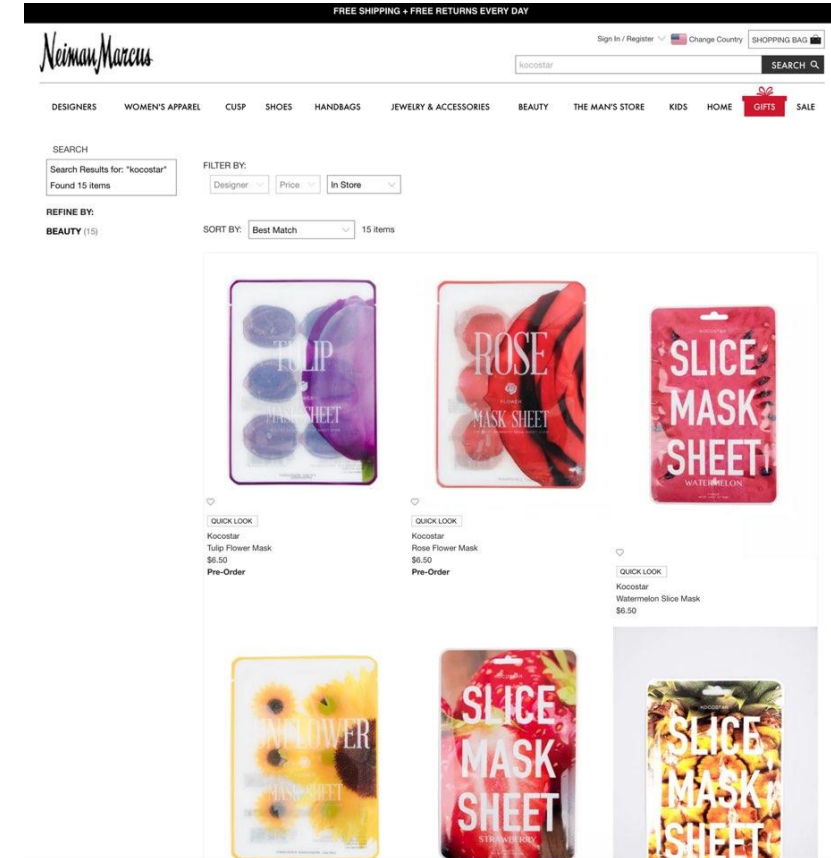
FREE SHIPPING + FREE RETURNS EVERY DAY

Neiman Marcus

Sign In / Register Change Country SHOPPING BAG

kocostar

SEARCH

DESIGNERS WOMEN'S APPAREL CUSP SHOES HANDBAGS JEWELRY & ACCESSORIES BEAUTY THE MAN'S STORE KIDS HOME GIFTS SALE

SEARCH

Search Results for: "kocostar"
Found 15 items

REFINE BY:

BEAUTY (15)

FILTER BY:

Designer Price In Store

SORT BY: Best Match 15 items

TULIP MASK SHEET

QUICK LOOK
Kocostar
Tulip Flower Mask
$6.50
Pre-Order

ROSE FLOWER MASK SHEET

QUICK LOOK
Kocostar
Rose Flower Mask
$6.50
Pre-Order

KOCOSTAR SLICE MASK SHEET WATERMELON

QUICK LOOK
Kocostar
Watermelon Slice Mask
$6.50

SUNFLOWER MASK SHEET

SLICE MASK SHEET STRAWBERRY

KOCOSTAR SLICE MASK SHEET